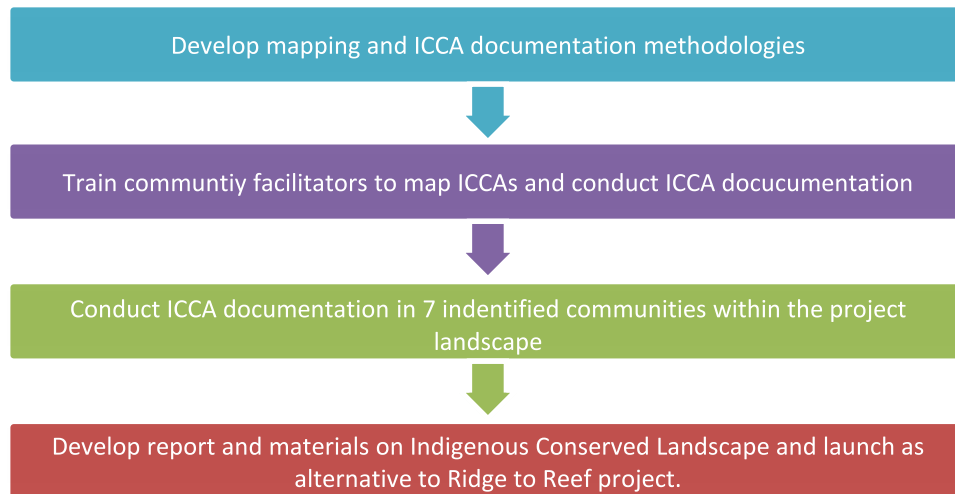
Develop mapping and ICCA documentation methodologies

Train communtiy facilitators to map ICCAs and conduct ICCA docucumentation

Conduct ICCA documentation in 7 indentified communities within the project landscape

Develop report and materials on Indigenous Conserved Landscape and launch as alternative to Ridge to Reef project.